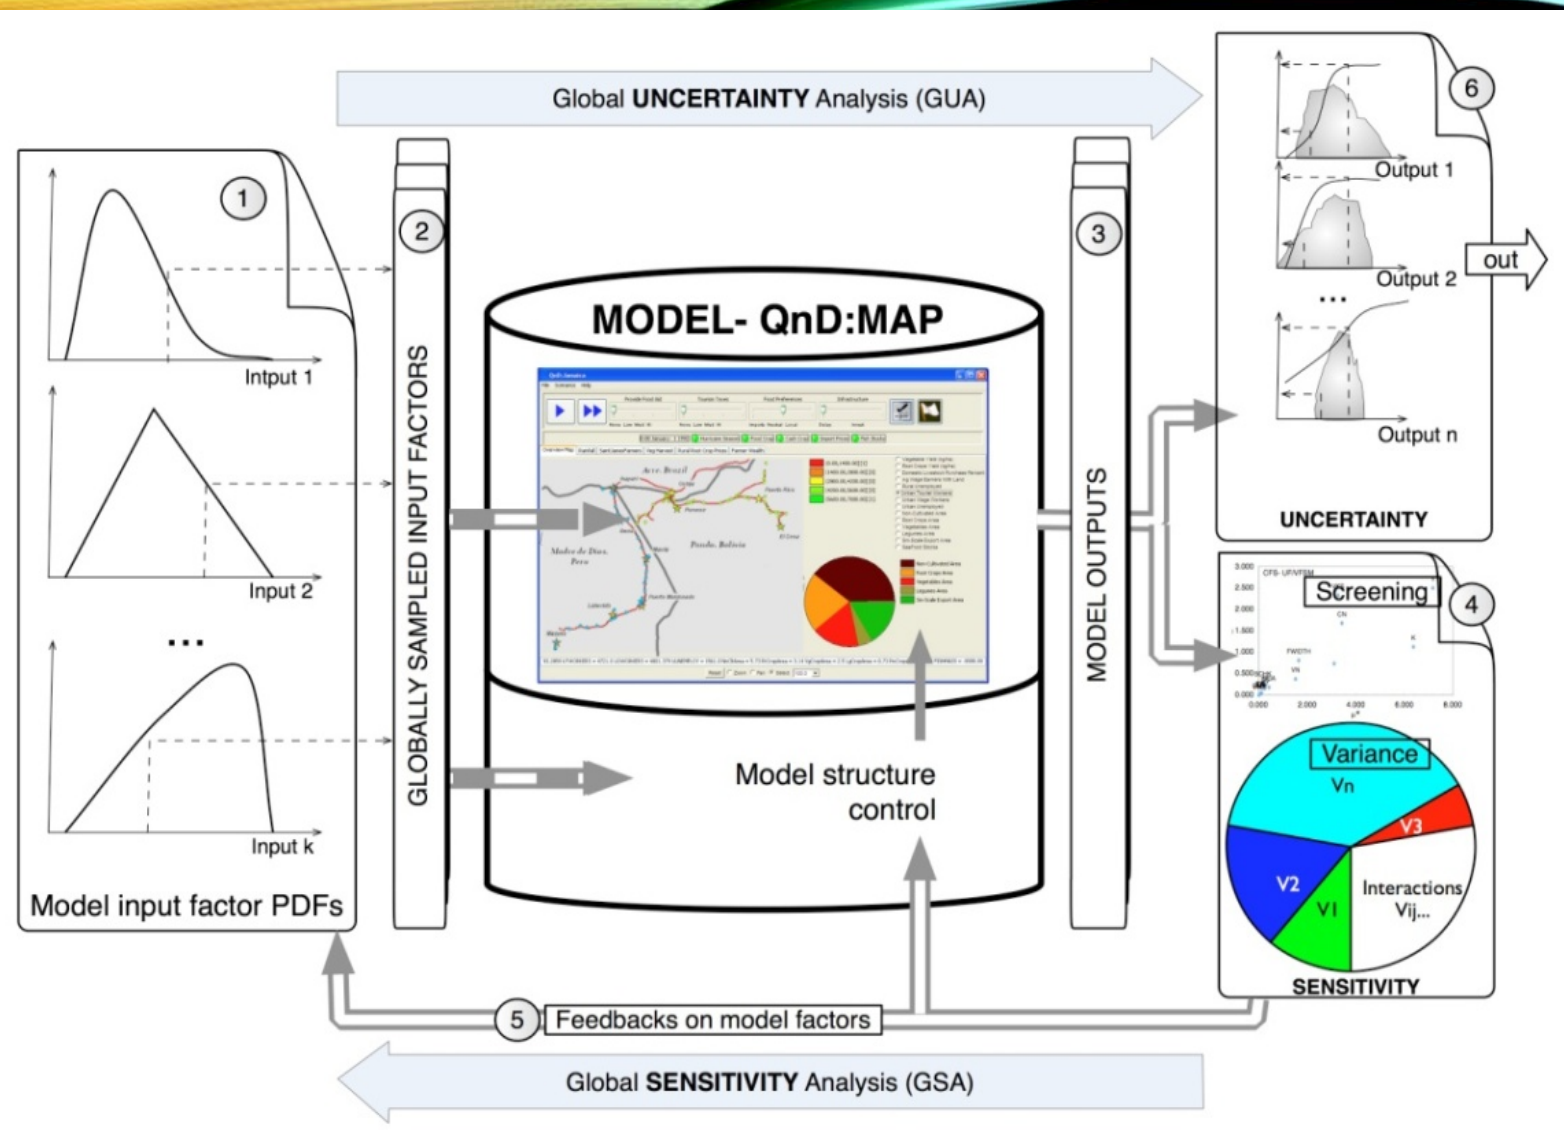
Global **UNCERTAINTY** Analysis (GUA)

1

Intput 1

Input 2

...

Input k

Model input factor PDFs

2

GLOBALLY SAMPLED INPUT FACTORS

MODEL- QnD:MAP

Model structure control

3

MODEL OUTPUTS

6

Output 1

Output 2

...

Output n

out

UNCERTAINTY

4

Screening

Variance

Vn

V3

V2

VI

Interactions Vij...

SENSITIVITY

5

Feedbacks on model factors

Global **SENSITIVITY** Analysis (GSA)